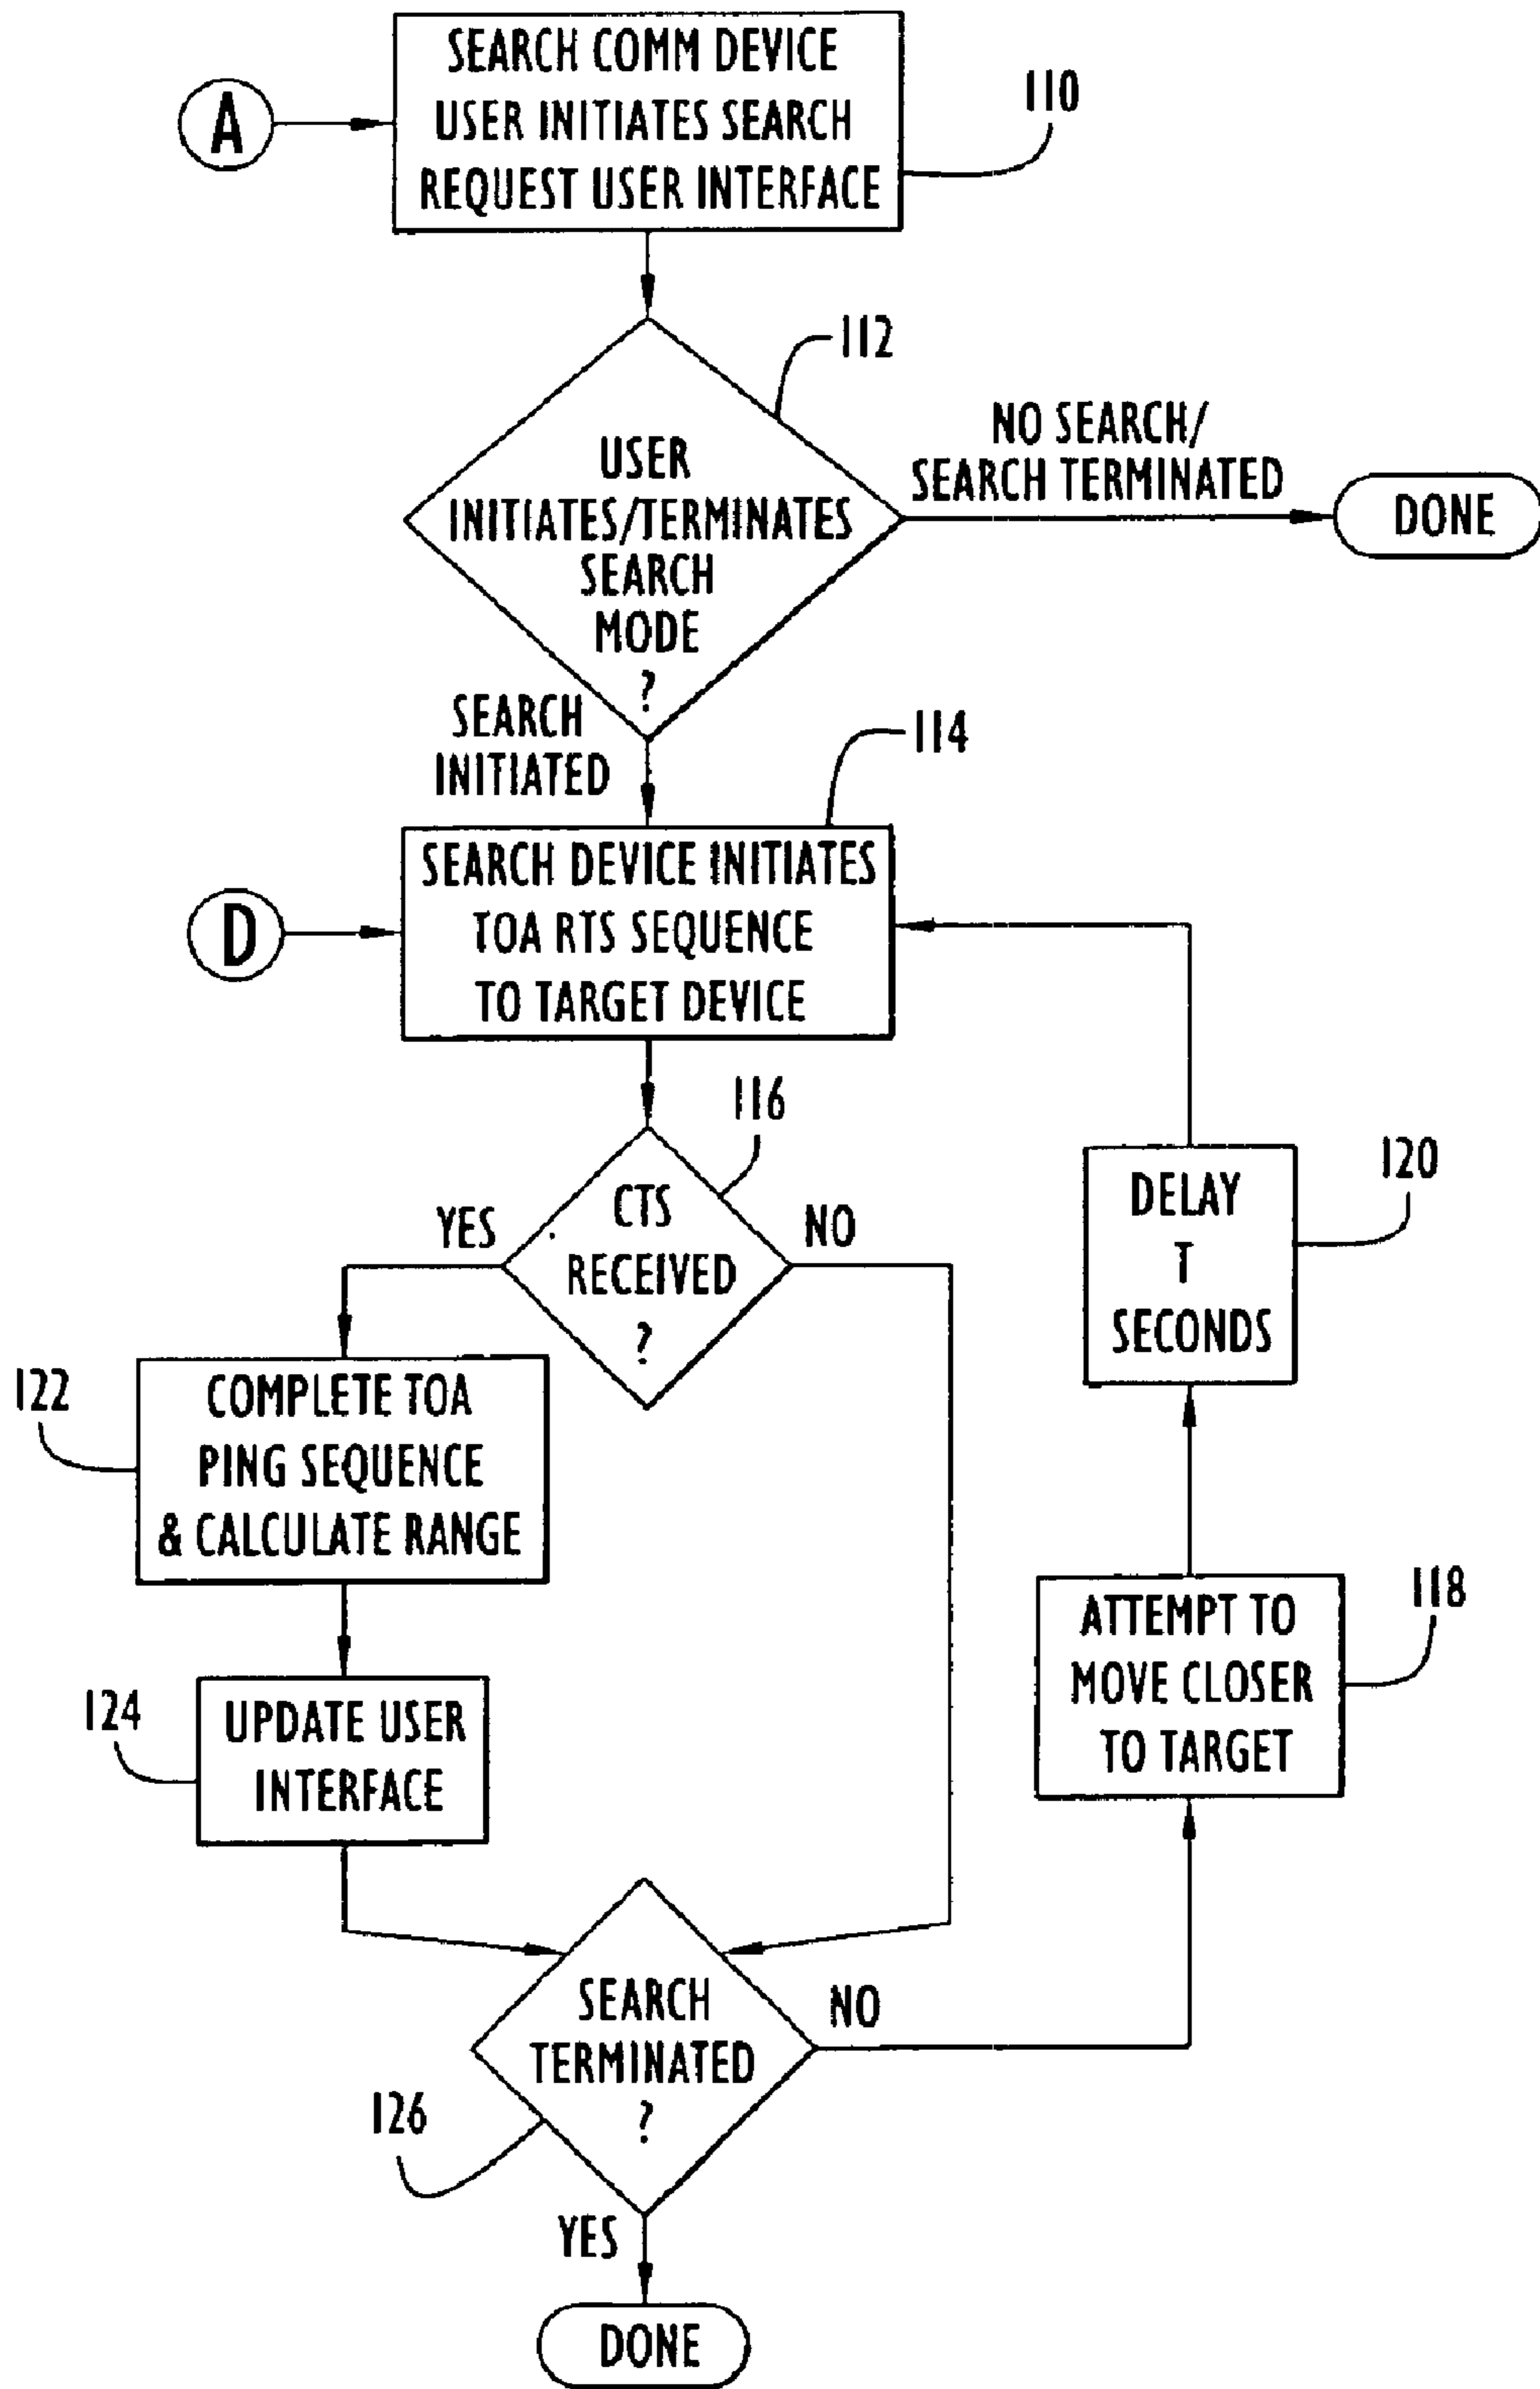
A

SEARCH COMM DEVICE USER INITIATES SEARCH REQUEST USER INTERFACE

110

112

USER INITIATES/TERMINATES SEARCH MODE ?

NO SEARCH/ SEARCH TERMINATED

DONE

SEARCH INITIATED

114

D

SEARCH DEVICE INITIATES TOA RTS SEQUENCE TO TARGET DEVICE

116

YES

CTS RECEIVED ?

NO

120

DELAY T SECONDS

122

COMPLETE TOA PING SEQUENCE & CALCULATE RANGE

124

UPDATE USER INTERFACE

118

ATTEMPT TO MOVE CLOSER TO TARGET

SEARCH TERMINATED ?

NO

126

YES

DONE